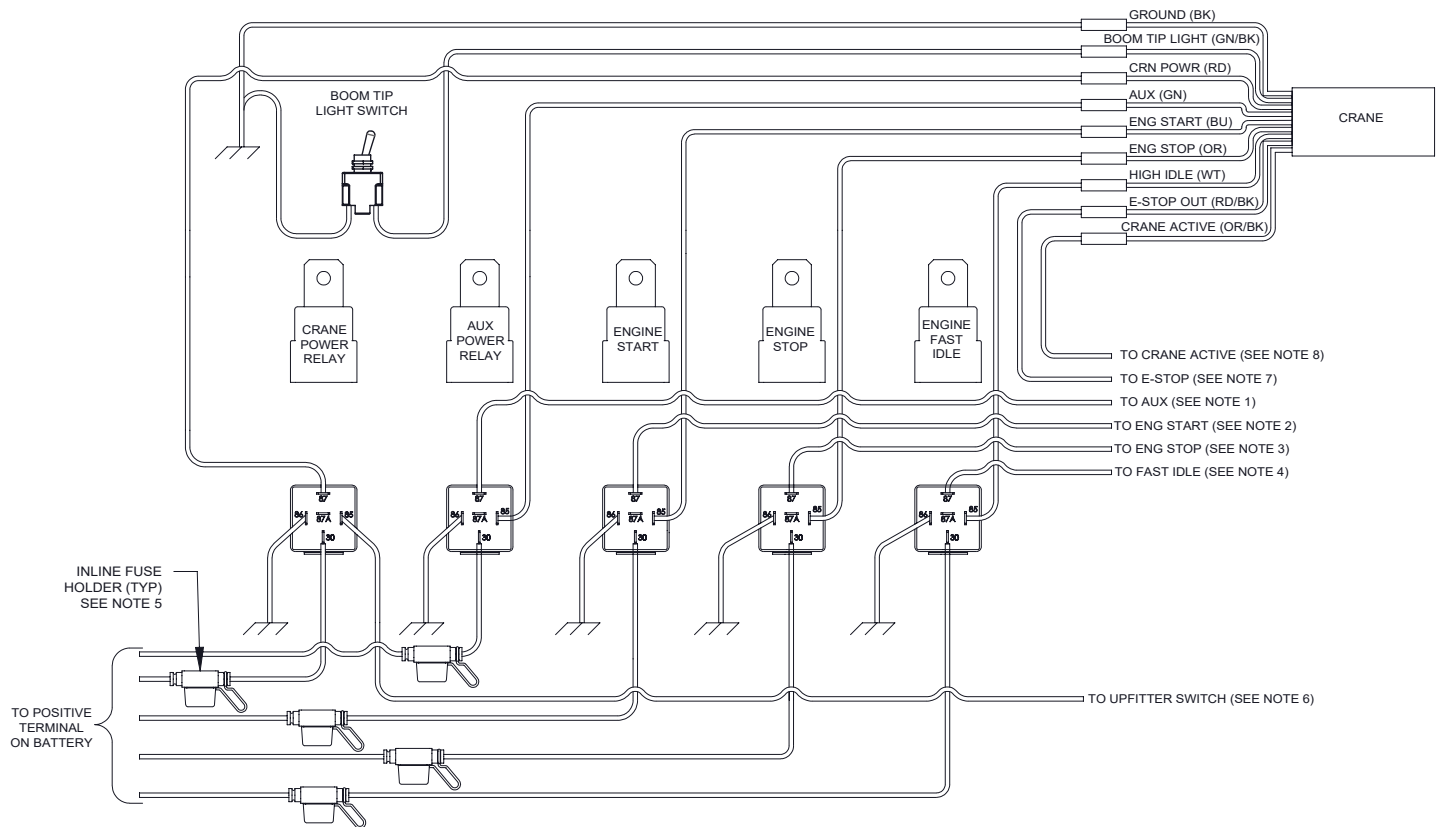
GROUND (BK)
BOOM TIP LIGHT (GN/BK)
CRN POWR (RD)
AUX (GN)
ENG START (BU)
ENG STOP (OR)
HIGH IDLE (WT)
E-STOP OUT (RD/BK)
CRANE ACTIVE (OR/BK)

CRANE

BOOM TIP LIGHT SWITCH

CRANE POWER RELAY

AUX POWER RELAY

ENGINE START

ENGINE STOP

ENGINE FAST IDLE

TO CRANE ACTIVE (SEE NOTE 8)
TO E-STOP (SEE NOTE 7)
TO AUX (SEE NOTE 1)
TO ENG START (SEE NOTE 2)
TO ENG STOP (SEE NOTE 3)
TO FAST IDLE (SEE NOTE 4)

87
86
87A
85
30

87
86
87A
85
30

87
86
87A
85
30

87
86
87A
85
30

87
86
87A
85
30

INLINE FUSE HOLDER (TYP) SEE NOTE 5

TO POSITIVE TERMINAL ON BATTERY

TO UPFITTER SWITCH (SEE NOTE 6)